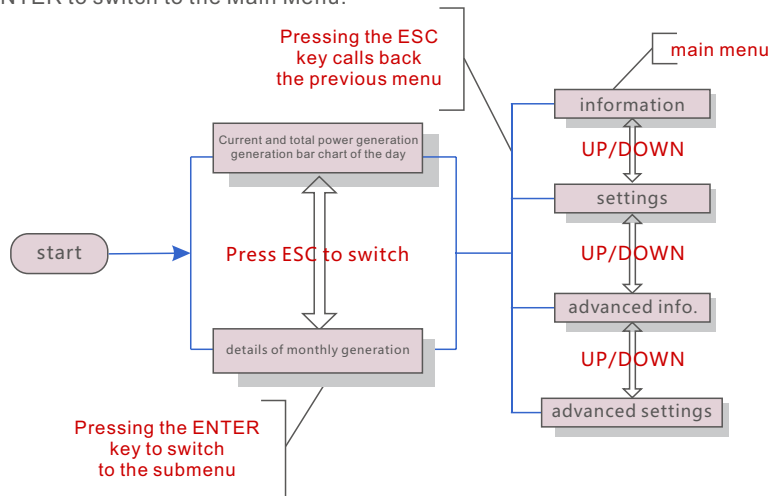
ENTER to switch to the Main Menu.

Pressing the ESC key calls back the previous menu

main menu

information

UP/DOWN

settings

UP/DOWN

advanced info.

UP/DOWN

advanced settings

Current and total power generation generation bar chart of the day

start

Press ESC to switch

details of monthly generation

Pressing the ENTER key to switch to the submenu